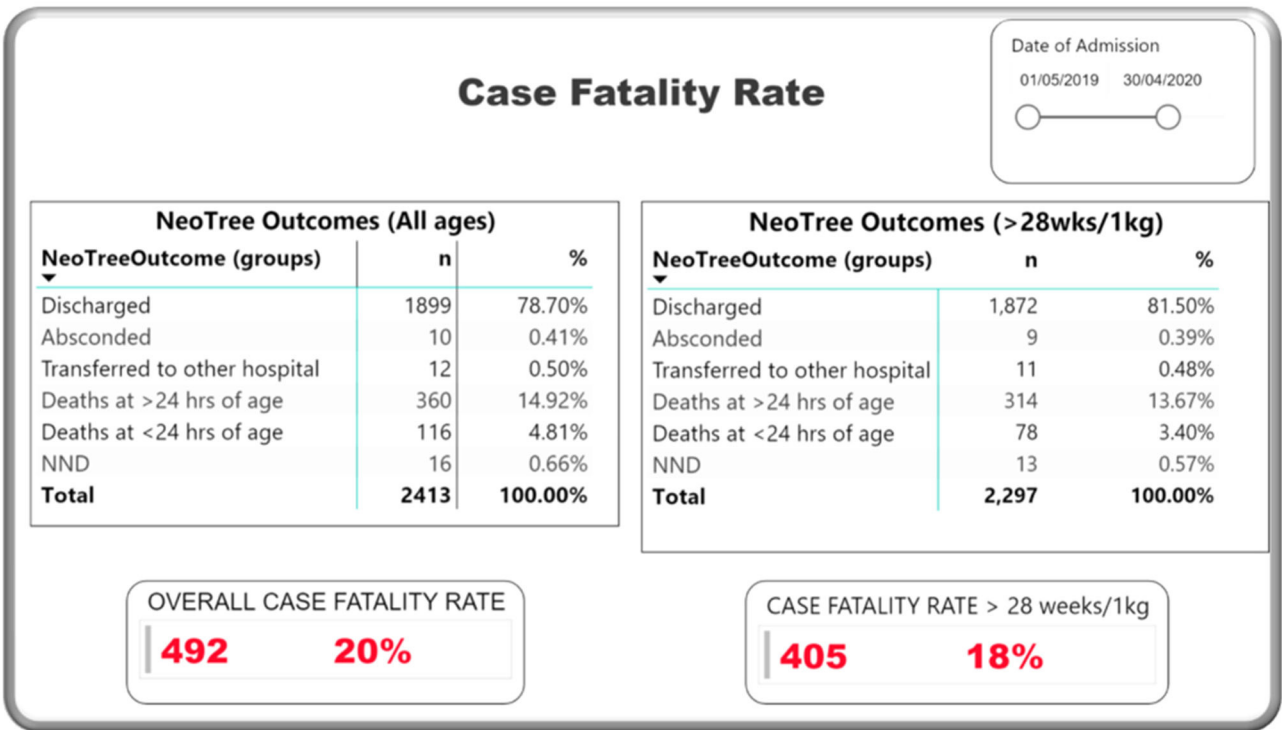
Case Fatality Rate

Date of Admission

01/05/2019 30/04/2020

NeoTree Outcomes (All ages)

| NeoTreeOutcome (groups) | n | % |
|---|---|---|
| Discharged | 1899 | 78.70% |
| Absconded | 10 | 0.41% |
| Transferred to other hospital | 12 | 0.50% |
| Deaths at >24 hrs of age | 360 | 14.92% |
| Deaths at <24 hrs of age | 116 | 4.81% |
| NND | 16 | 0.66% |
| **Total** | **2413** | **100.00%** |

NeoTree Outcomes (>28wks/1kg)

| NeoTreeOutcome (groups) | n | % |
|---|---|---|
| Discharged | 1,872 | 81.50% |
| Absconded | 9 | 0.39% |
| Transferred to other hospital | 11 | 0.48% |
| Deaths at >24 hrs of age | 314 | 13.67% |
| Deaths at <24 hrs of age | 78 | 3.40% |
| NND | 13 | 0.57% |
| **Total** | **2,297** | **100.00%** |

OVERALL CASE FATALITY RATE

492 20%

CASE FATALITY RATE > 28 weeks/1kg

405 18%